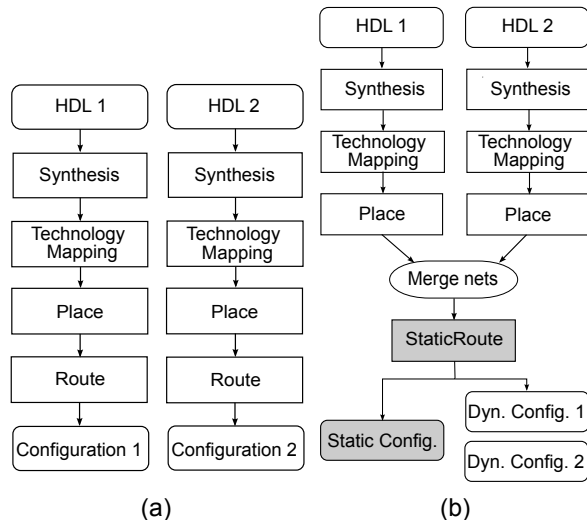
HDL 1

Synthesis

Technology Mapping

Place

Route

Configuration 1

HDL 2

Synthesis

Technology Mapping

Place

Route

Configuration 2

(a)

HDL 1

Synthesis

Technology Mapping

Place

HDL 2

Synthesis

Technology Mapping

Place

Merge nets

StaticRoute

Static Config.

Dyn. Config. 1

Dyn. Config. 2

(b)